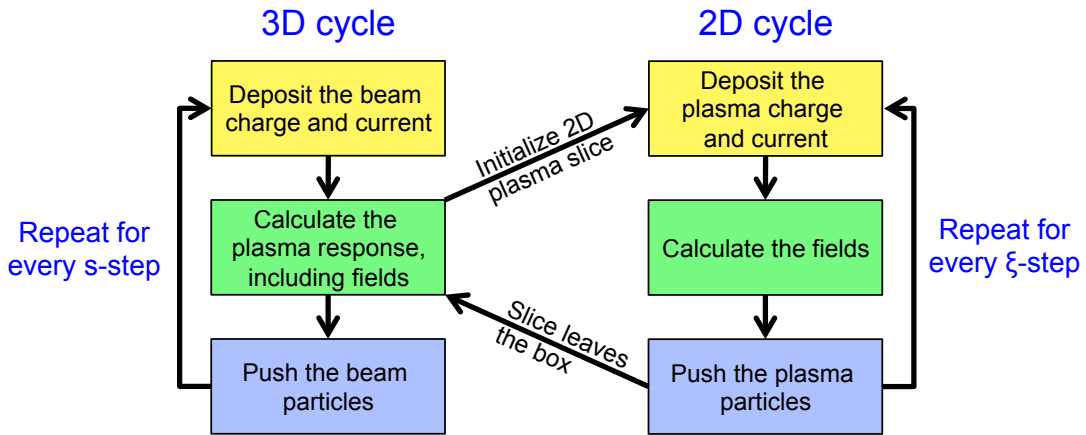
3D cycle

2D cycle

Deposit the beam charge and current

Calculate the plasma response, including fields

Push the beam particles

Repeat for every s-step

Initialize 2D plasma slice

Slice leaves the box

Deposit the plasma charge and current

Calculate the fields

Push the plasma particles

Repeat for every ξ-step